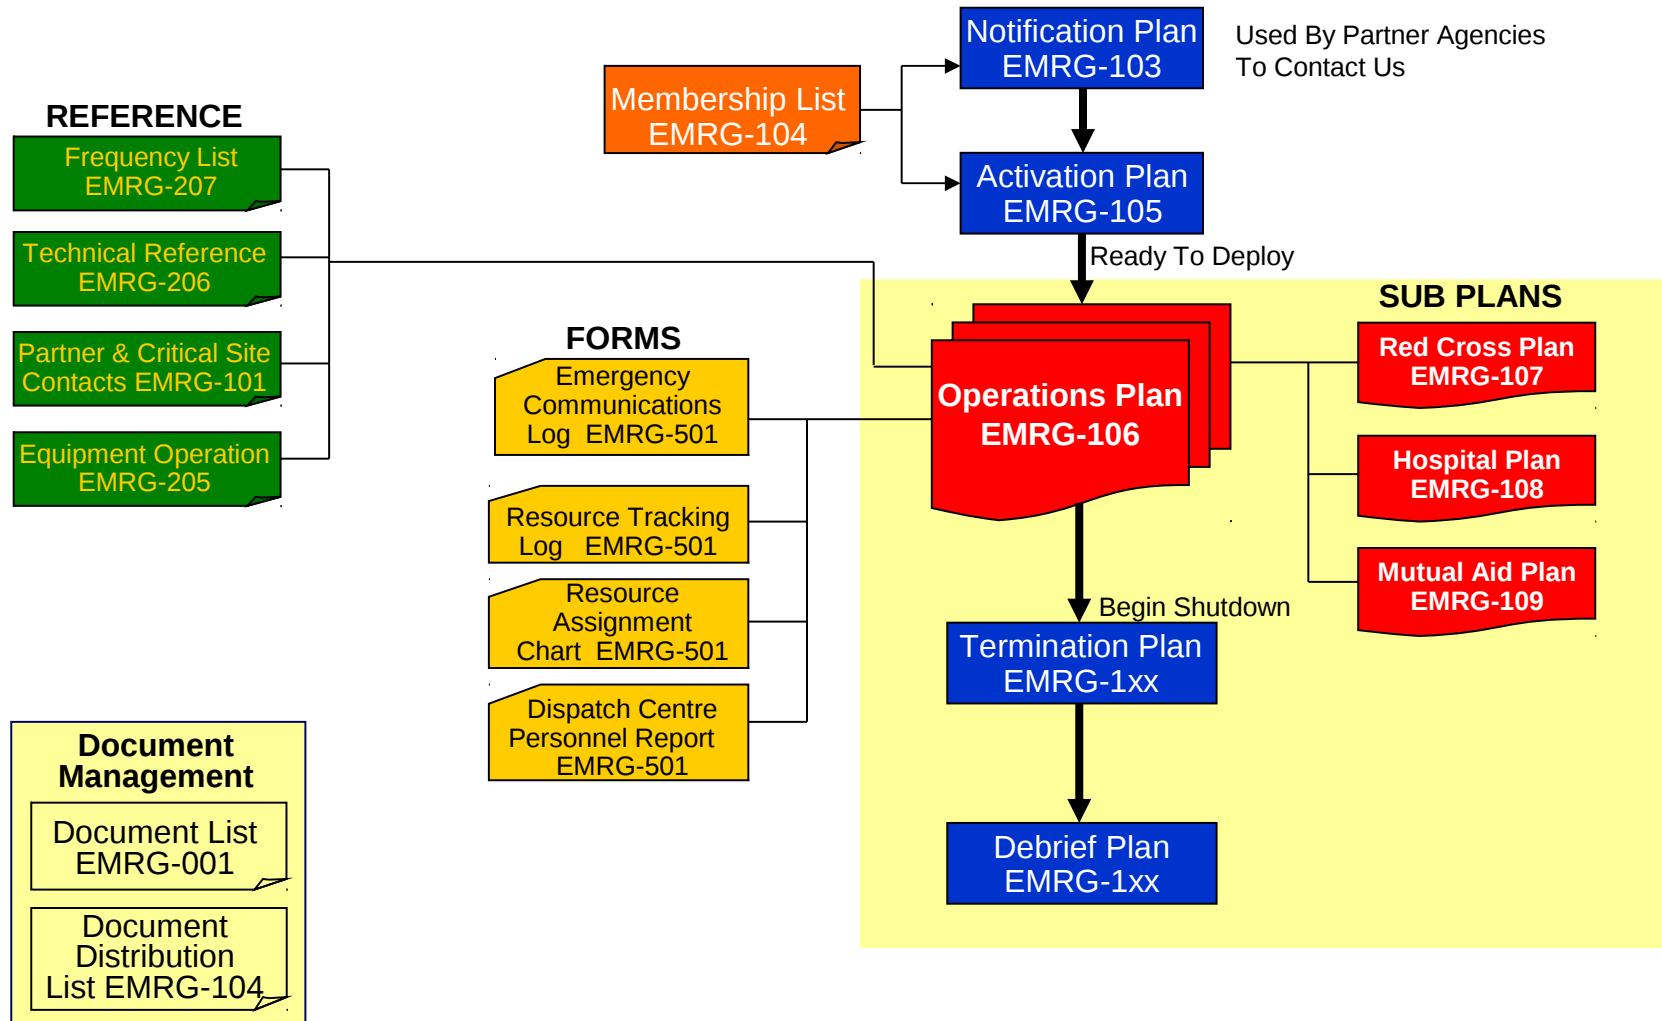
Notification Plan
EMRG-103

Used By Partner Agencies
To Contact Us

Membership List
EMRG-104

Activation Plan
EMRG-105

Ready To Deploy

REFERENCE

Frequency List
EMRG-207

Technical Reference
EMRG-206

Partner & Critical Site
Contacts EMRG-101

Equipment Operation
EMRG-205

FORMS

Emergency
Communications
Log EMRG-501

Resource Tracking
Log EMRG-501

Resource
Assignment
Chart EMRG-501

Dispatch Centre
Personnel Report
EMRG-501

SUB PLANS

Operations Plan
EMRG-106

Red Cross Plan
EMRG-107

Hospital Plan
EMRG-108

Mutual Aid Plan
EMRG-109

Begin Shutdown

Termination Plan
EMRG-1xx

Debrief Plan
EMRG-1xx

Document
Management

Document List
EMRG-001

Document
Distribution
List EMRG-104